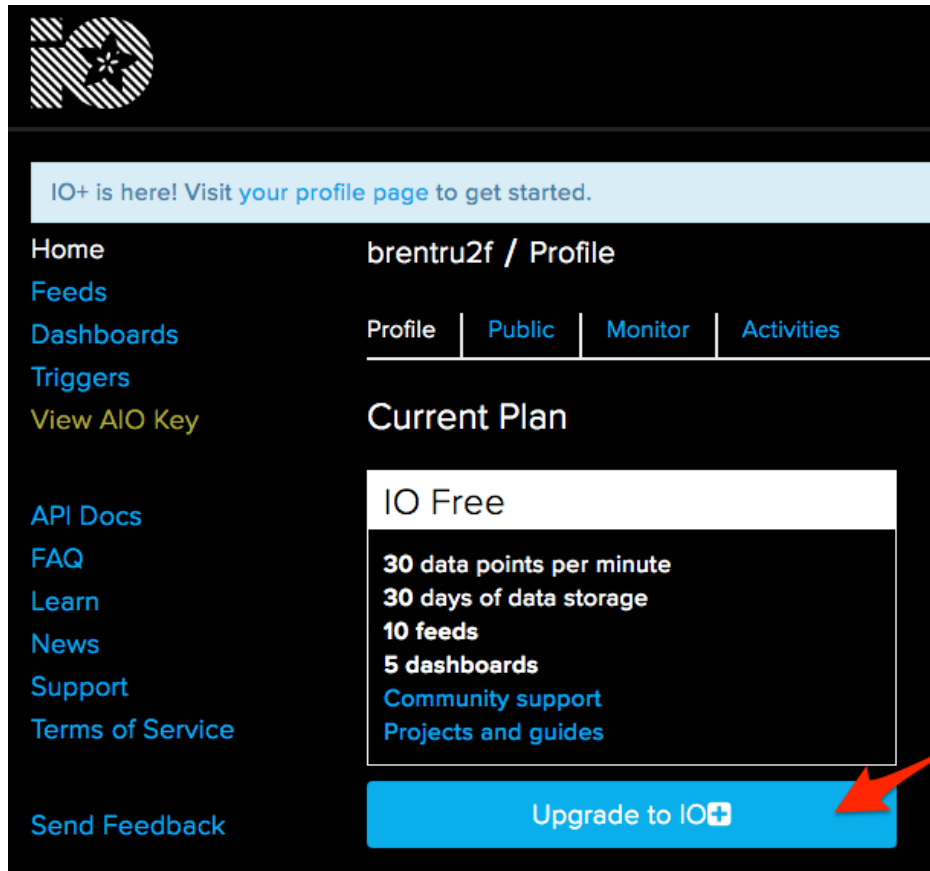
IO

IO+ is here! Visit your profile page to get started.

Home
Feeds
Dashboards
Triggers
View AIO Key

API Docs
FAQ
Learn
News
Support
Terms of Service

Send Feedback

brentru2f / Profile

Profile | Public | Monitor | Activities

Current Plan

IO Free

30 data points per minute
30 days of data storage
10 feeds
5 dashboards
Community support
Projects and guides

Upgrade to IO+